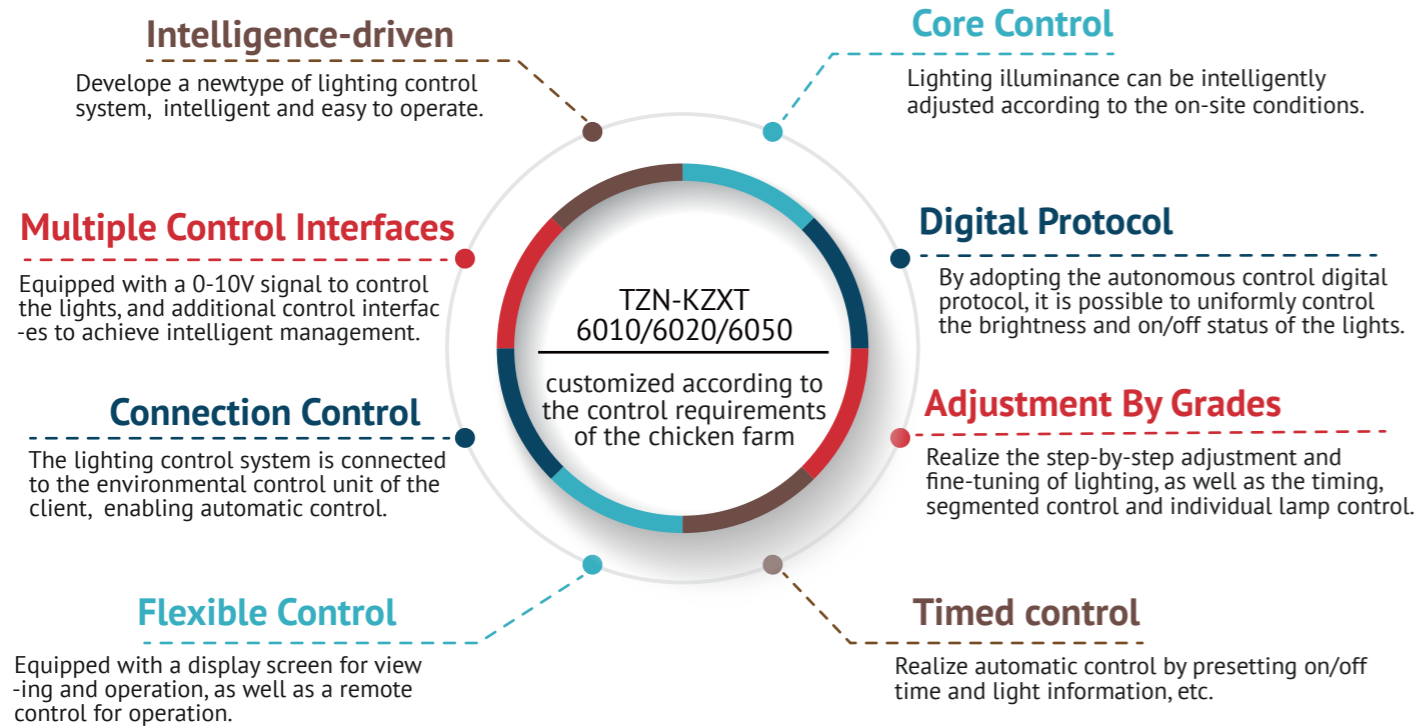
Intelligence-driven

Develope a newtype of lighting control system, intelligent and easy to operate.

Core Control

Lighting illuminance can be intelligently adjusted according to the on-site conditions.

Multiple Control Interfaces

Equipped with a 0-10V signal to control the lights, and additional control interfac -es to achieve intelligent management.

Digital Protocol

By adopting the autonomous control digital protocol, it is possible to uniformly control the brightness and on/off status of the lights.

TZN-KZXT
6010/6020/6050

customized according to the control requirements of the chicken farm

Connection Control

The lighting control system is connected to the environmental control unit of the client, enabling automatic control.

Adjustment By Grades

Realize the step-by-step adjustment and fine-tuning of lighting, as well as the timing, segmented control and individual lamp control.

Flexible Control

Equipped with a display screen for view -ing and operation, as well as a remote control for operation.

Timed control

Realize automatic control by presetting on/off time and light information, etc.